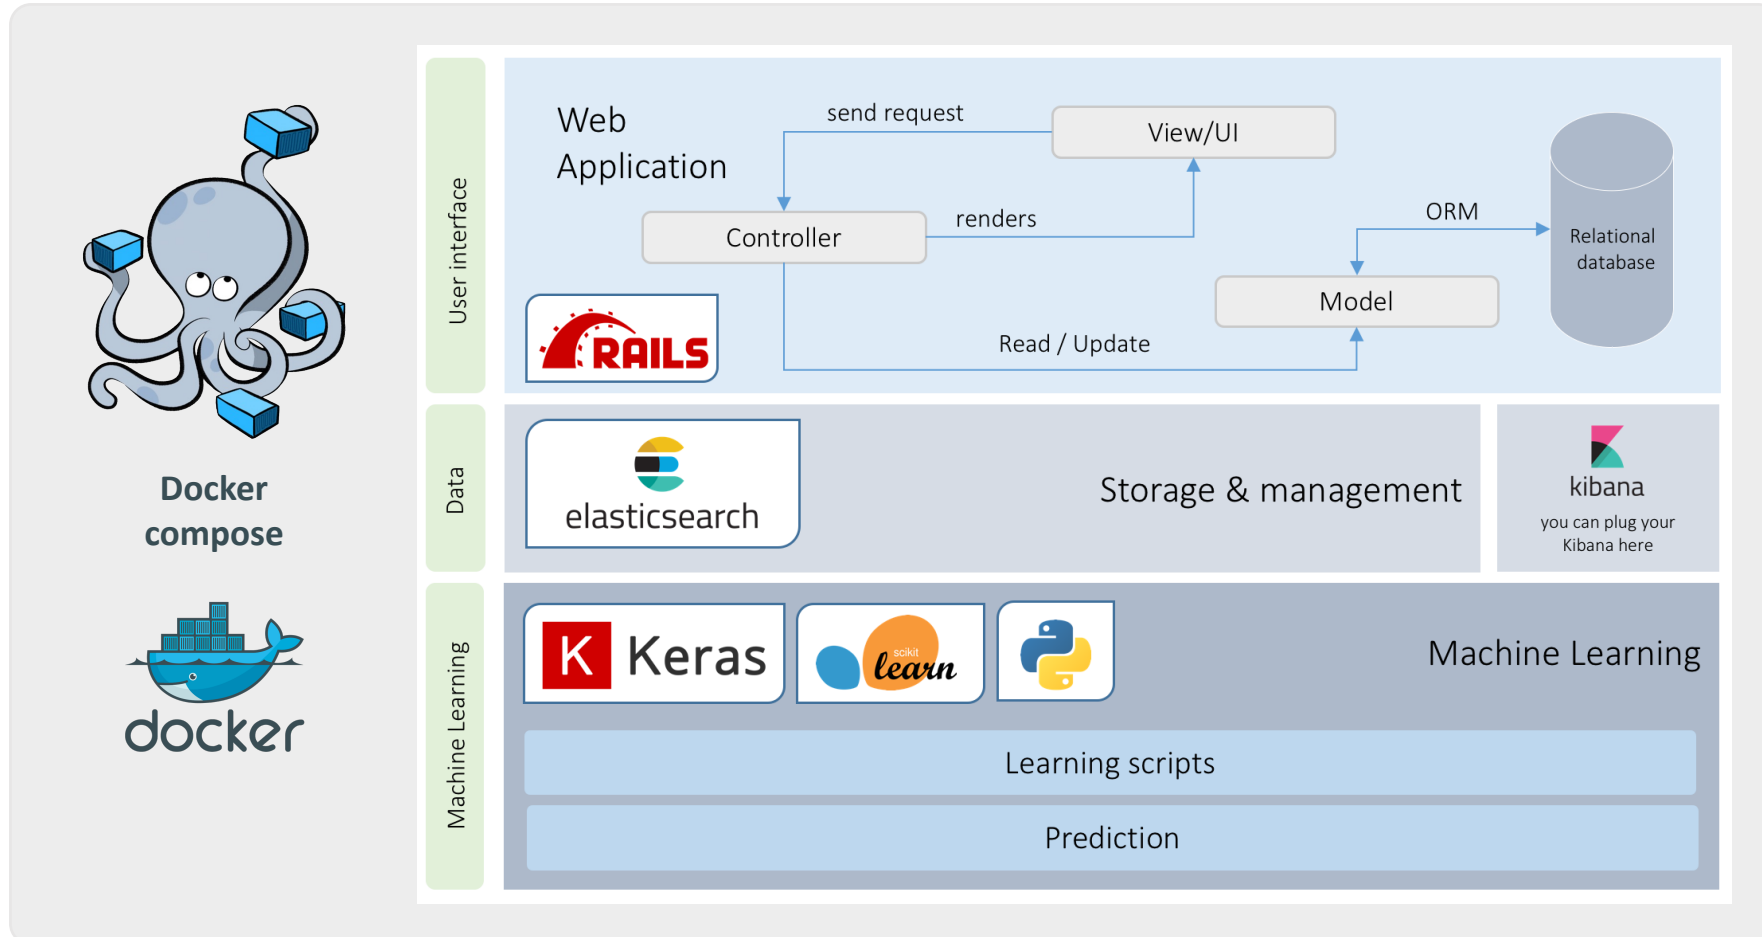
Docker compose

docker

User interface

Web Application

send request

View/UI

Controller

renders

ORM

Relational database

Model

RAILS

Read / Update

Data

elasticsearch

Storage & management

kibana

you can plug your Kibana here

Machine Learning

K Keras

scikit learn

Machine Learning

Learning scripts

Prediction